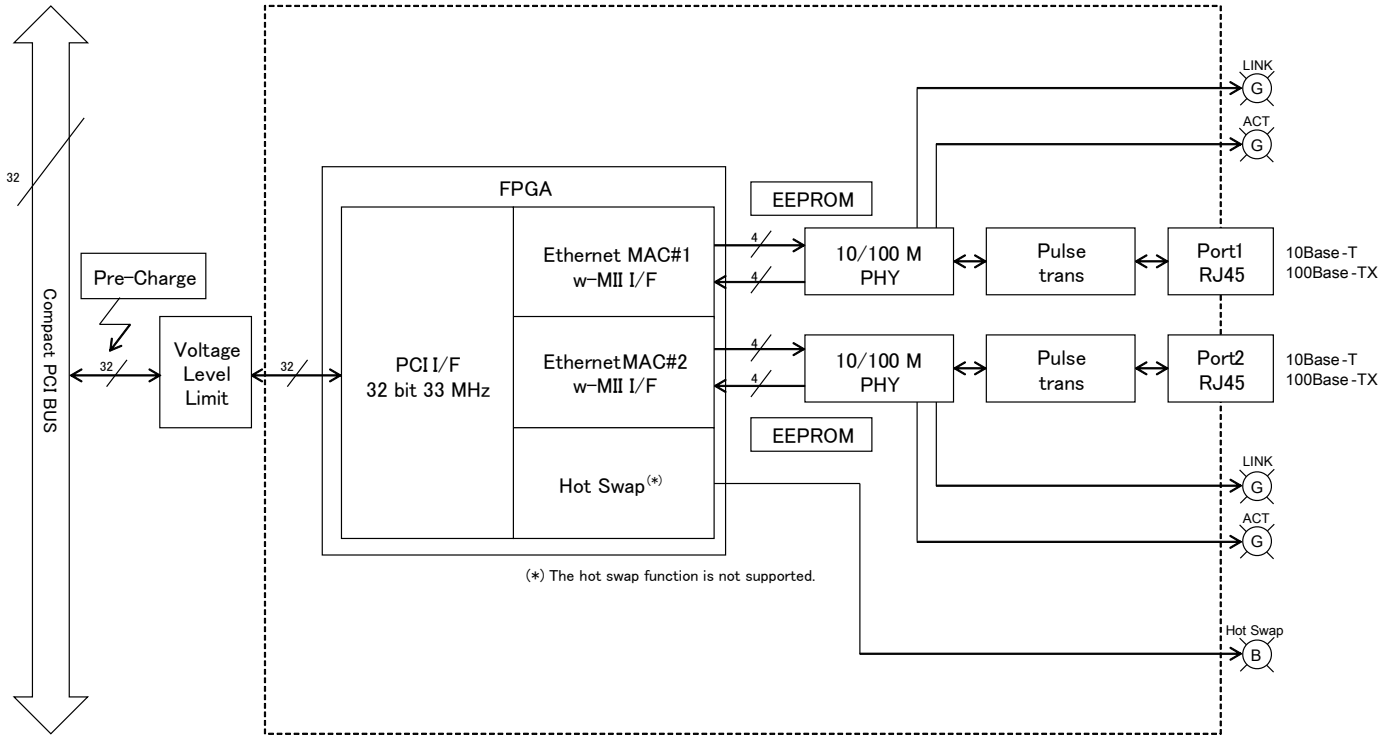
32

Compact PCI BUS

Pre-Charge

32

Voltage Level Limit

32

FPGA

PCI I/F
32 bit 33 MHz

Ethernet MAC#1
w-MII I/F

EthernetMAC#2
w-MII I/F

Hot Swap(*)

(*) The hot swap function is not supported.

EEPROM

4

4

10/100 M
PHY

Pulse trans

Port1
RJ45

10Base-T
100Base-TX

4

4

10/100 M
PHY

Pulse trans

Port2
RJ45

10Base-T
100Base-TX

EEPROM

LINK
G

ACT
G

LINK
G

ACT
G

Hot Swap
B